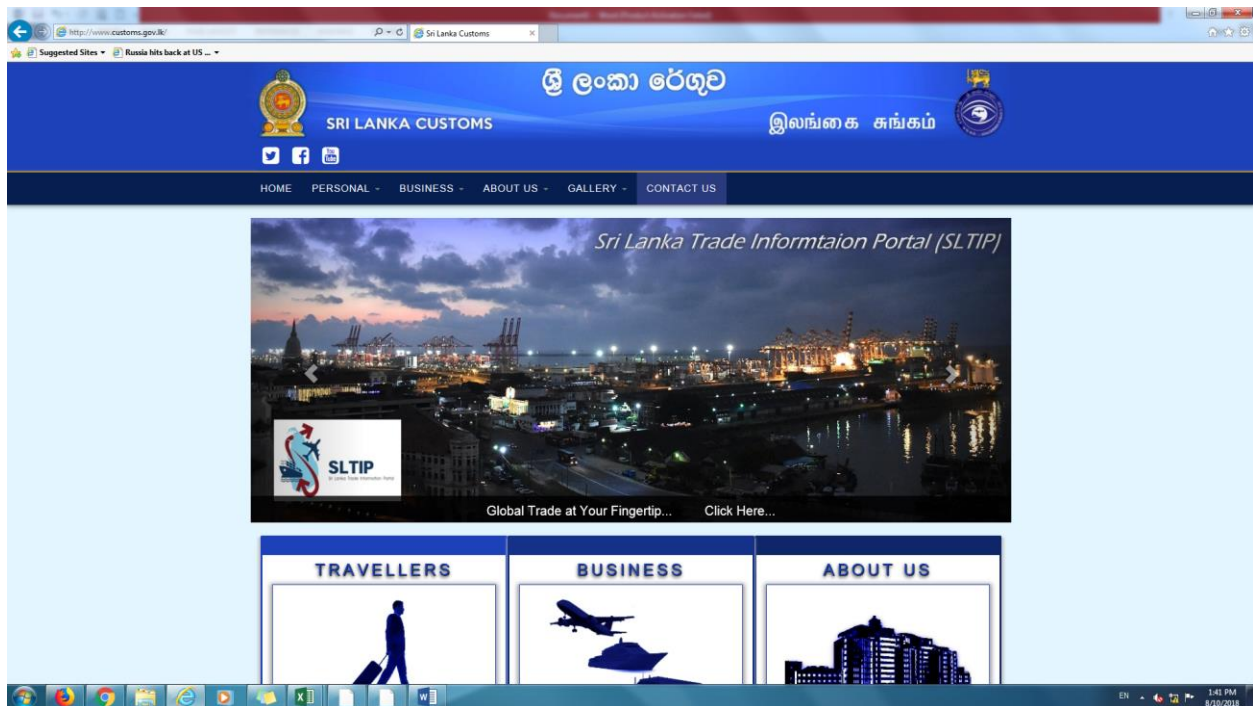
http://www.customs.gov.lk/

Sri Lanka Customs

Suggested Sites ▾ Russia hits back at US ... ▾

ශ්‍රී ලංකා රේගුව

SRI LANKA CUSTOMS

இலங்கை சுங்கம்

HOME PERSONAL ▾ BUSINESS ▾ ABOUT US ▾ GALLERY ▾ CONTACT US

Sri Lanka Trade Informtaion Portal (SLTIP)

SLTIP
Sri Lanka Trade Information Portal

Global Trade at Your Fingertip... Click Here...

TRAVELLERS

BUSINESS

ABOUT US

EN 1:41 PM 8/10/2018